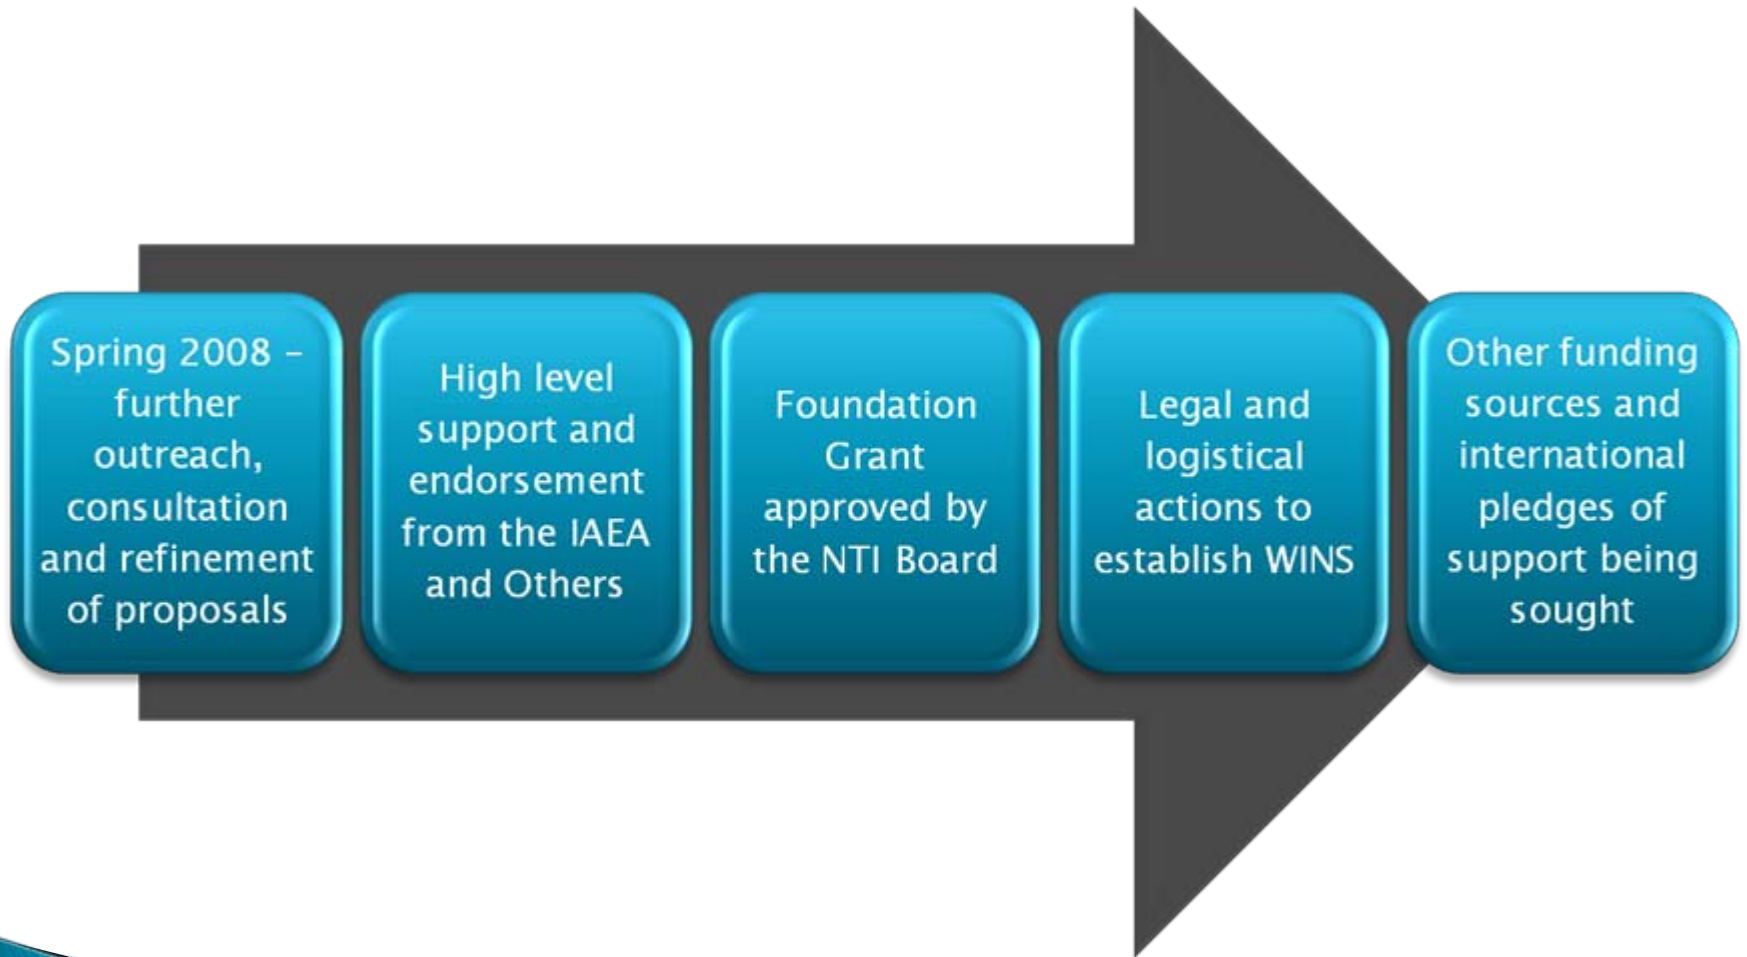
Spring 2008 – further outreach, consultation and refinement of proposals

High level support and endorsement from the IAEA and Others

Foundation Grant approved by the NTI Board

Legal and logistical actions to establish WINS

Other funding sources and international pledges of support being sought